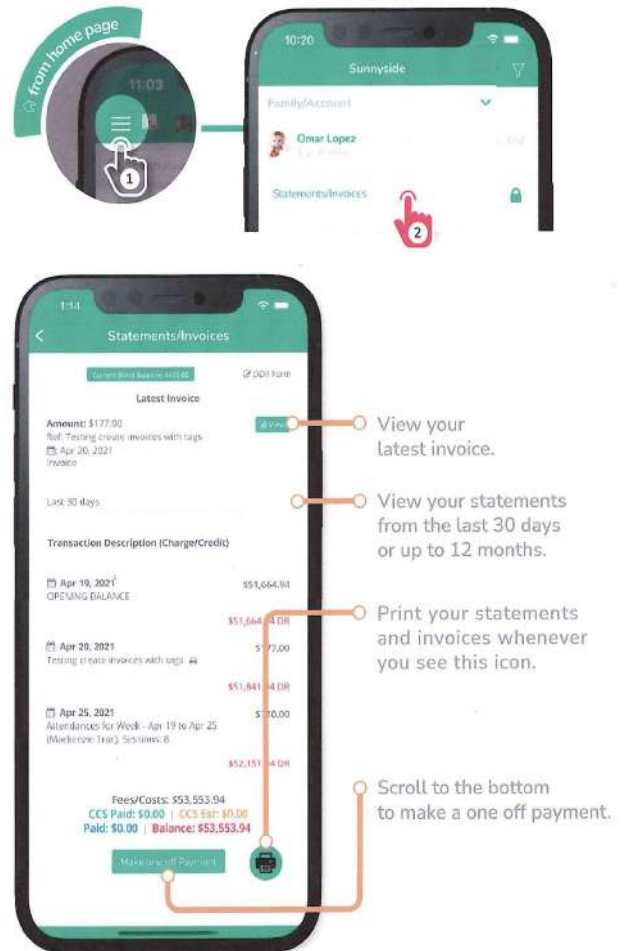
from home page

11:03

1

10:20

Sunnyside

Family/Account

Omar Lopez

Statements/Invoices

2

1:14

Statements/Invoices

Current Bond balance: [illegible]

DDR Form

Latest Invoice

Amount: $177.00
Ref: Testing create invoices with tags
Apr 20, 2021
Invoice

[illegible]

Last 30 days

Transaction Description (Charge/Credit)

Apr 19, 2021
OPENING BALANCE

$51,664.94

$51,664.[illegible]4 DR

Apr 20, 2021
Testing create invoices with tags

$1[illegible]7.00

$51,841.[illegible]4 DR

Apr 25, 2021
Attendances for Week - Apr 19 to Apr 25 (Mackenzie Tran), Sessions: 8

$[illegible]0.00

$52,151.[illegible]4 DR

Fees/Costs: $53,553.94
CCS Paid: $0.00 | CCS Est: $0.00
Paid: $0.00 | Balance: $53,553.94

Make one off Payment

View your latest invoice.

View your statements from the last 30 days or up to 12 months.

Print your statements and invoices whenever you see this icon.

Scroll to the bottom to make a one off payment.